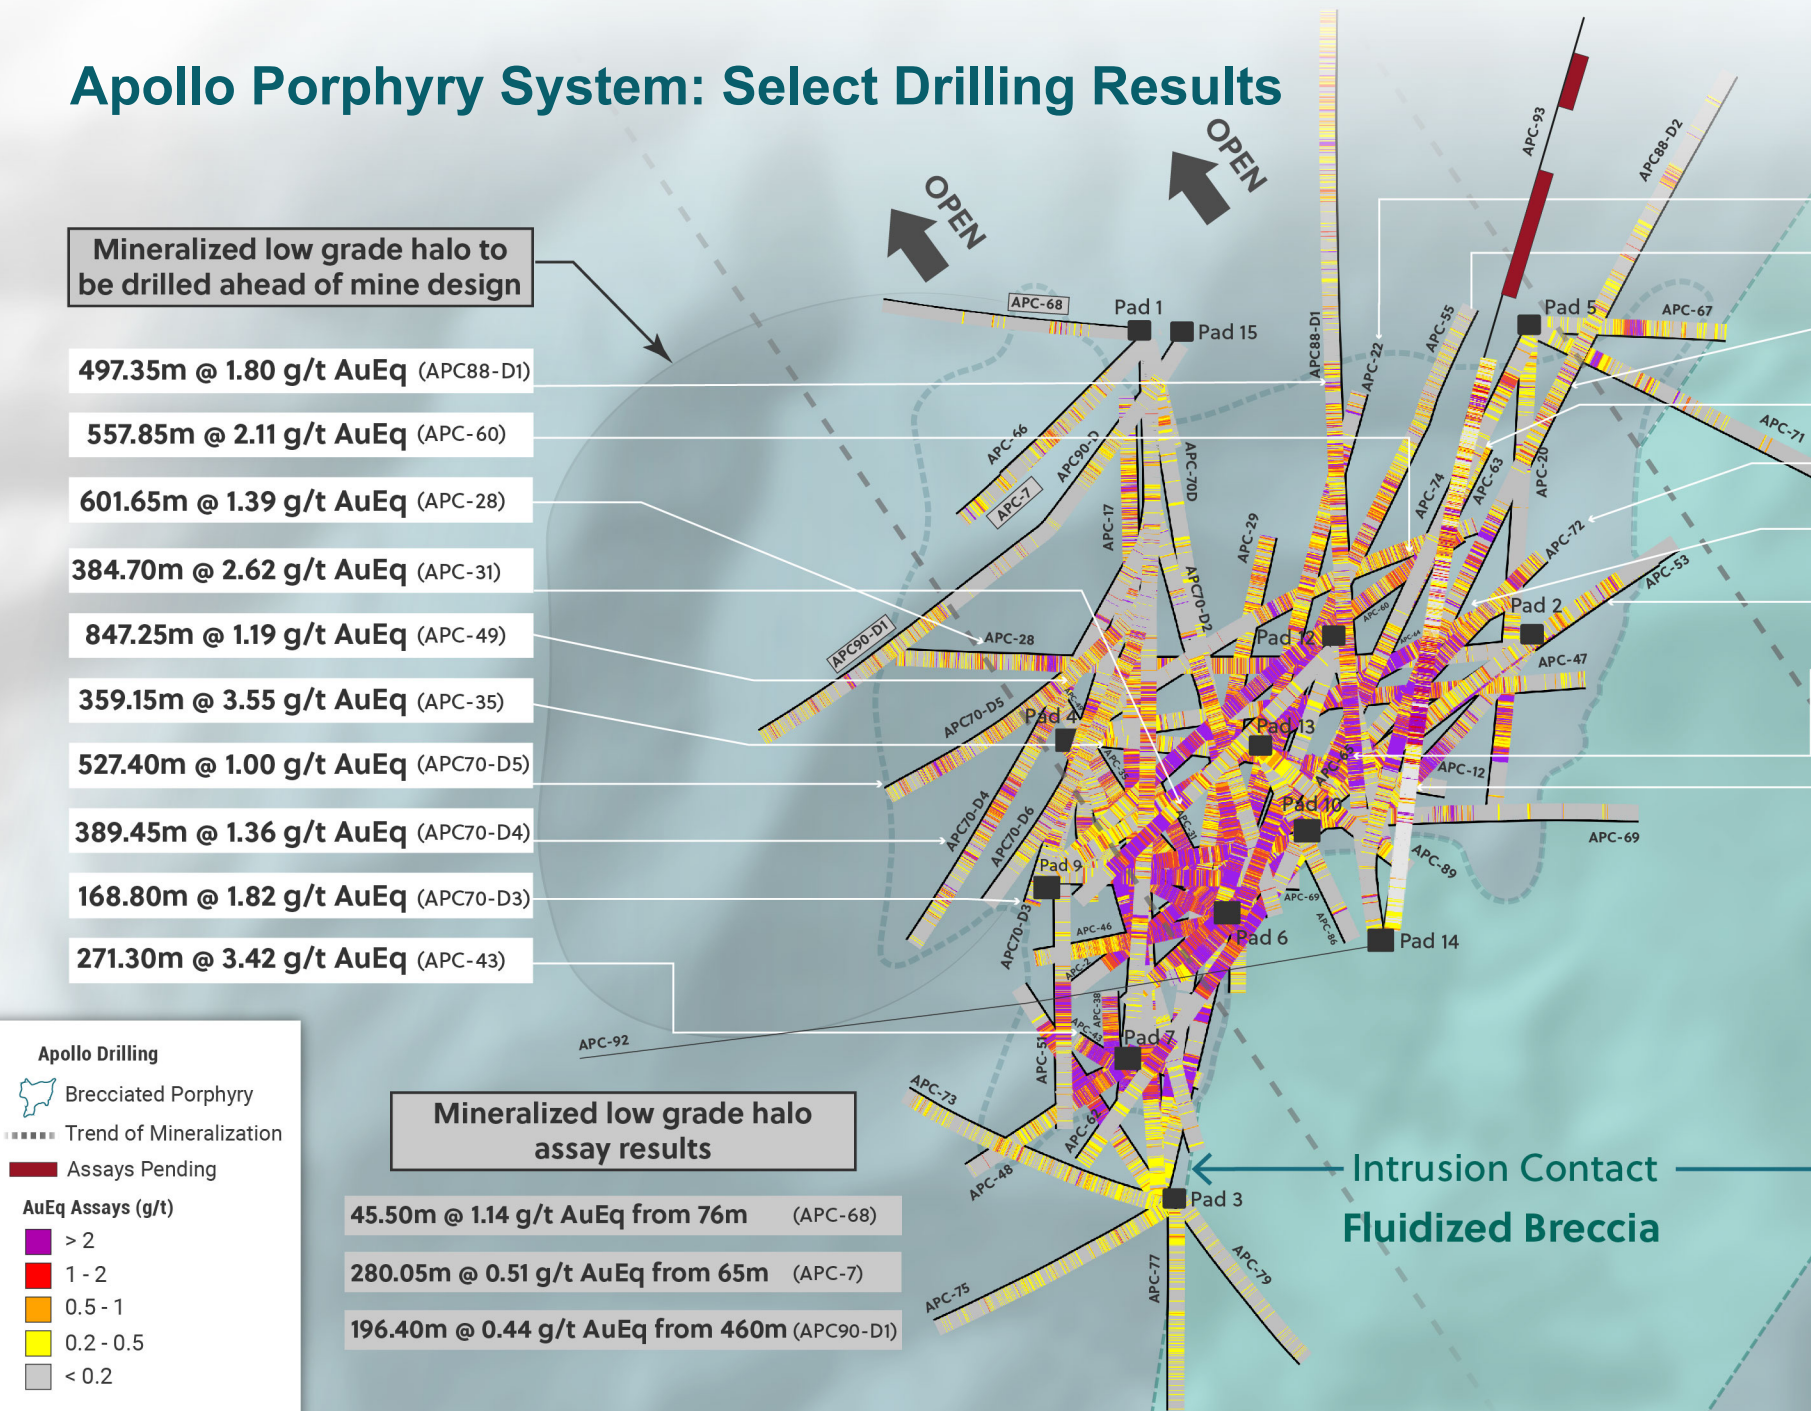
Apollo Porphyry System: Select Drilling Results

Mineralized low grade halo to be drilled ahead of mine design

497.35m @ 1.80 g/t AuEq (APC88-D1)

557.85m @ 2.11 g/t AuEq (APC-60)

601.65m @ 1.39 g/t AuEq (APC-28)

384.70m @ 2.62 g/t AuEq (APC-31)

847.25m @ 1.19 g/t AuEq (APC-49)

359.15m @ 3.55 g/t AuEq (APC-35)

527.40m @ 1.00 g/t AuEq (APC70-D5)

389.45m @ 1.36 g/t AuEq (APC70-D4)

168.80m @ 1.82 g/t AuEq (APC70-D3)

271.30m @ 3.42 g/t AuEq (APC-43)

OPEN

OPEN

APC-68

Pad 1

Pad 15

APC88-D1

APC-22

APC-55

Pad 5

APC-67

APC-93

APC88-D2

APC-71

APC-66

APC90-D2

APC-7

APC-70D

APC-17

APC-29

APC-74

APC-63

APC-20

APC-72

APC-53

APC90-D1

APC-28

APC70-D2

Pad 12

Pad 2

APC-47

APC70-D5

Pad 4

Pad 13

APC-12

APC70-D4

APC70-D6

Pad 10

APC-69

APC-89

Pad 9

APC70-D3

APC-46

Pad 6

APC-69

Pad 14

APC-92

APC-38

APC-51

Pad 7

APC-73

APC-48

Pad 3

APC-79

APC-75

APC-77

Apollo Drilling

Brecciated Porphyry

Trend of Mineralization

Assays Pending

AuEq Assays (g/t)

> 2

1 - 2

0.5 - 1

0.2 - 0.5

< 0.2

Mineralized low grade halo assay results

45.50m @ 1.14 g/t AuEq from 76m (APC-68)

280.05m @ 0.51 g/t AuEq from 65m (APC-7)

196.40m @ 0.44 g/t AuEq from 460m (APC90-D1)

Intrusion Contact

Fluidized Breccia